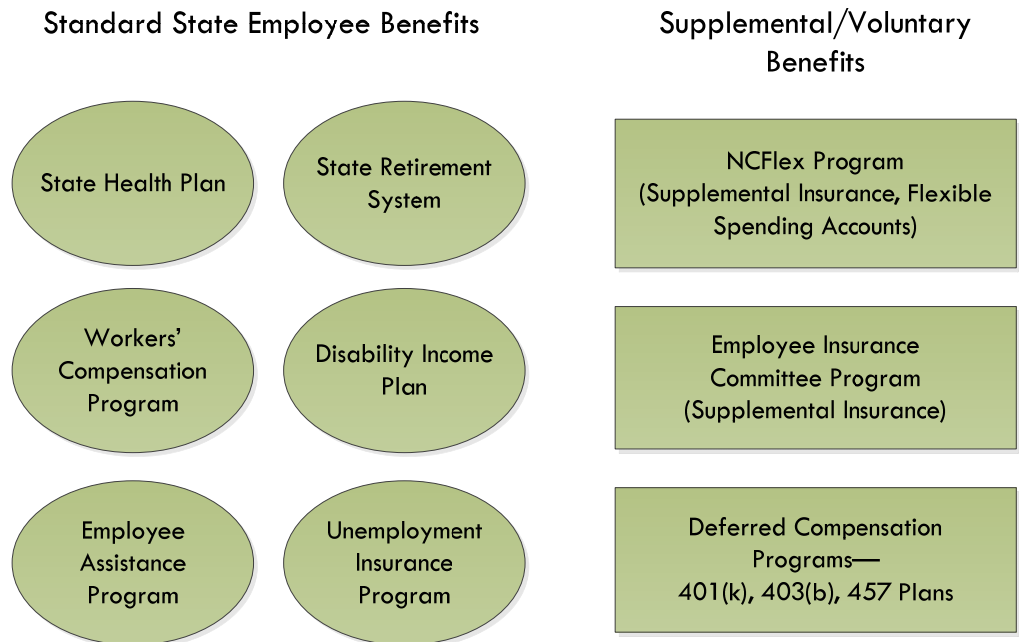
Standard State Employee Benefits

Supplemental/Voluntary Benefits

State Health Plan

State Retirement System

Workers' Compensation Program

Disability Income Plan

Employee Assistance Program

Unemployment Insurance Program

NCFlex Program (Supplemental Insurance, Flexible Spending Accounts)

Employee Insurance Committee Program (Supplemental Insurance)

Deferred Compensation Programs— 401(k), 403(b), 457 Plans